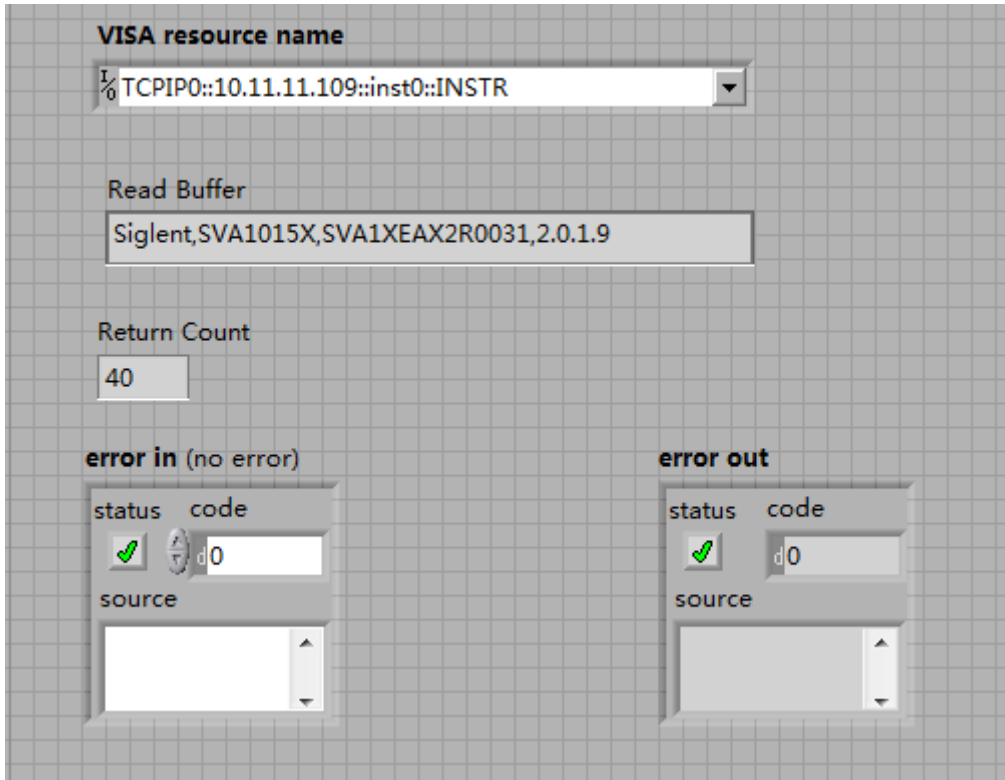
VISA resource name

I/O TCPIP0::10.11.11.109::inst0::INSTR

Read Buffer

Siglent,SVA1015X,SVA1XEAX2R0031,2.0.1.9

Return Count

40

error in (no error)

status code

d 0

source

error out

status code

d 0

source